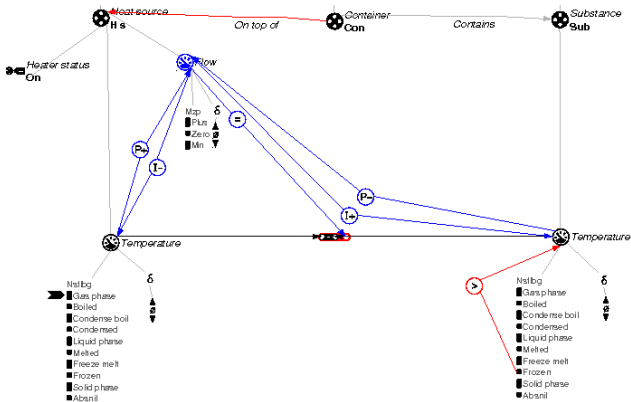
Heat source
H s

On top of

Container
Con

Contains

Substance
Sub

Heater status
On

Flow

Mzp
Plus
Zero
Min

δ

P+

I-

=

P-

I+

Temperature

Temperature

Nstlbg
Gas phase
Boiled
Condense boil
Condensed
Liquid phase
Melted
Freeze melt
Frozen
Solid phase
Absnil

δ

>

Nstlbg
Gas phase
Boiled
Condense boil
Condensed
Liquid phase
Melted
Freeze melt
Frozen
Solid phase
Absnil

δ